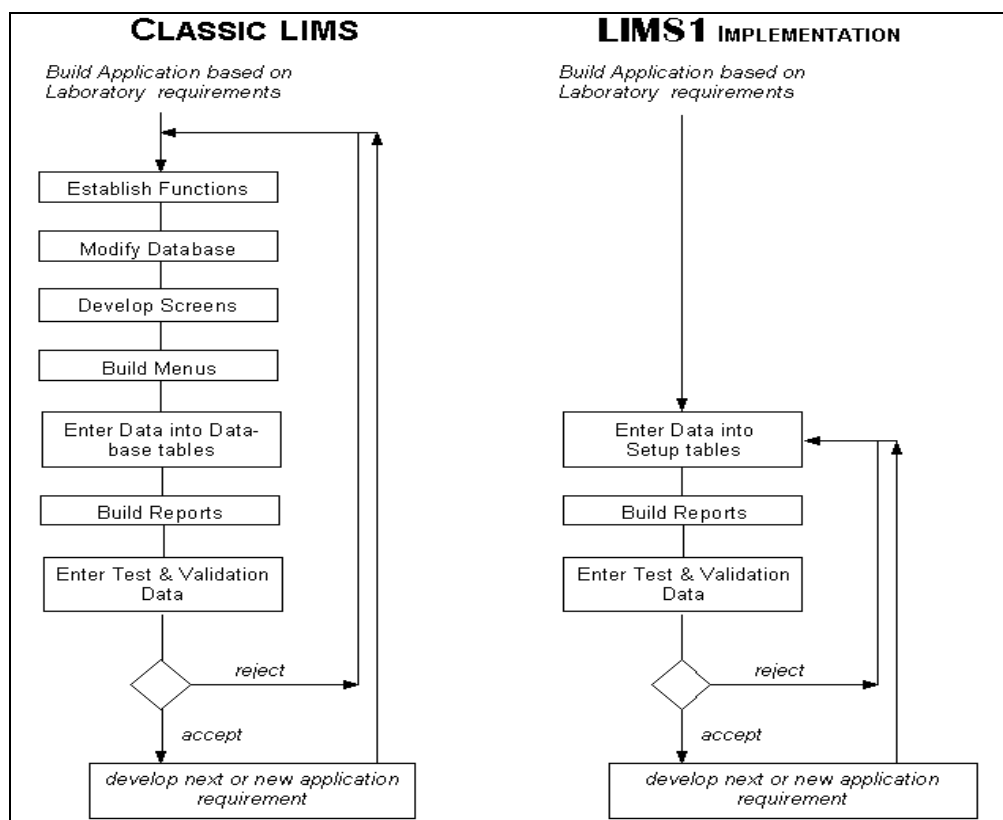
CLASSIC LIMS

Build Application based on Laboratory requirements

Establish Functions

Modify Database

Develop Screens

Build Menus

Enter Data into Database tables

Build Reports

Enter Test & Validation Data

reject

accept

develop next or new application requirement

LIMS1 IMPLEMENTATION

Build Application based on Laboratory requirements

Enter Data into Setup tables

Build Reports

Enter Test & Validation Data

reject

accept

develop next or new application requirement